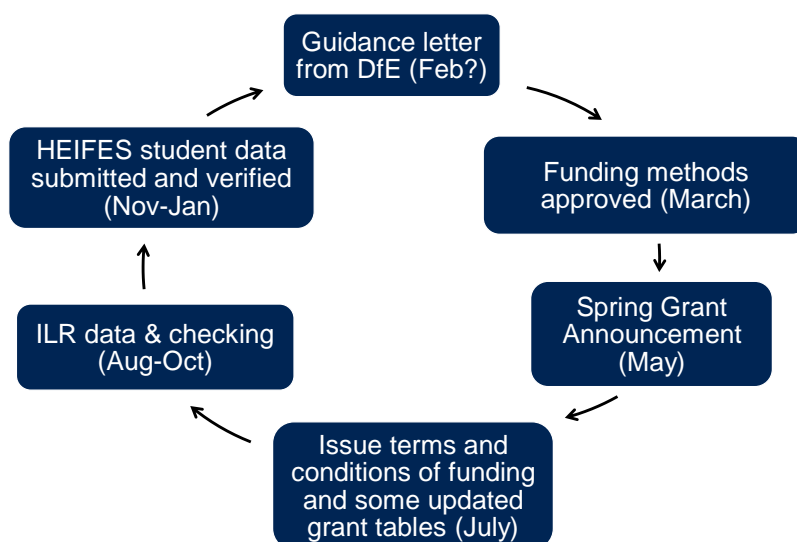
Guidance letter from DfE (Feb?)

Funding methods approved (March)

Spring Grant Announcement (May)

Issue terms and conditions of funding and some updated grant tables (July)

ILR data & checking (Aug-Oct)

HEIFES student data submitted and verified (Nov-Jan)